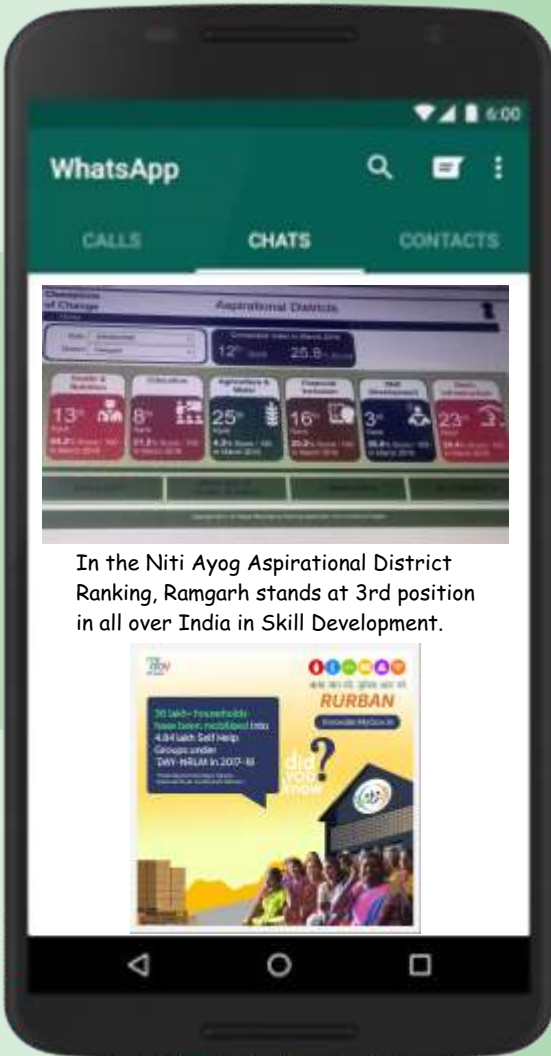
6:00

WhatsApp

CALLS CHATS CONTACTS

Champions of Change

Aspirational Districts

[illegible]

Composite Index in March 2018

12th Rank 25.8 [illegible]

Health & Nutrition

13th

Education

8th

Agriculture & Water

25th

Financial Inclusion

16th

Skill Development

3rd

Basic Infrastructure

23rd

In the Niti Ayog Aspirational District Ranking, Ramgarh stands at 3rd position in all over India in Skill Development.

RURBAN

36 lakh+ households have been mobilized into 4.84 lakh Self Help Groups under DAY-NRLM in 2017-18

did you know